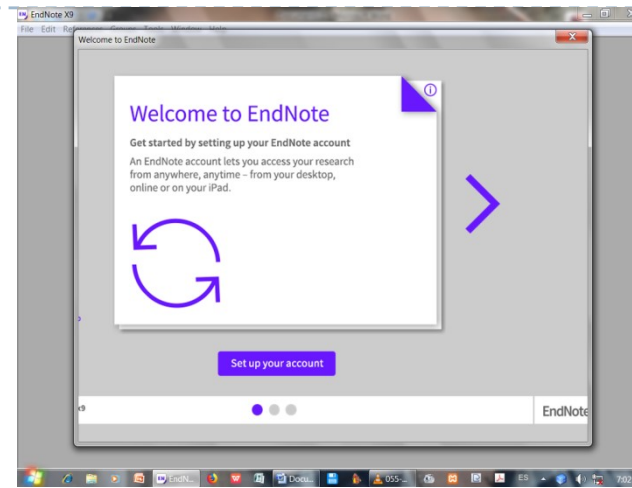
EndNote X9

File Edit Ref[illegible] Window Help

Welcome to EndNote

Welcome to EndNote

Get started by setting up your EndNote account

An EndNote account lets you access your research from anywhere, anytime – from your desktop, online or on your iPad.

Set up your account

x9

EndNote

EndN...

Docu...

055-...

ES

7:02